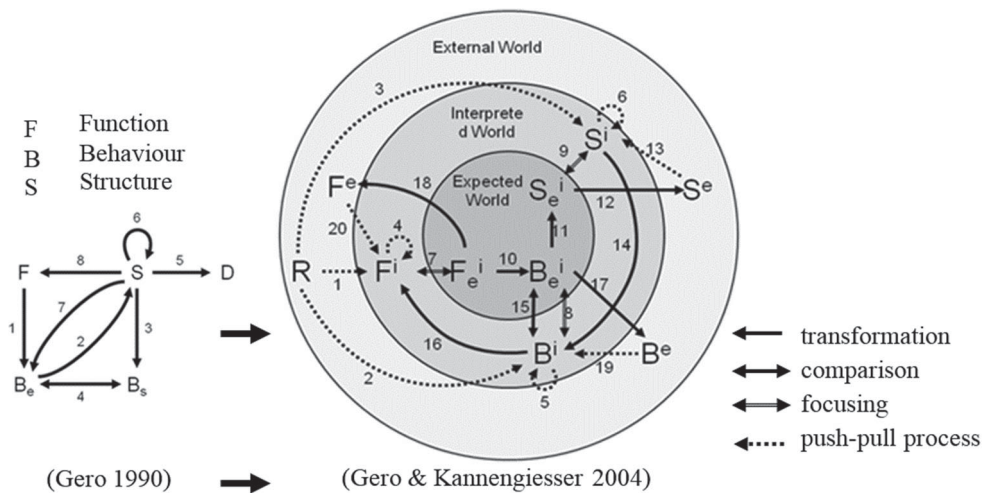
F Function
B Behaviour
S Structure

6
F 8 S 5 D
1 7 2 3
$B_e$ 4 $B_s$

External World
Interprete d World
Expected World

3
6
$S^i$
9
13
$F^e$
18
$S_e^i$
12
$S^e$
20
4
11
14
R
1
$F^i$
7
$F_e^i$
10
$B_e^i$
17
15
8
16
$B^i$
$B^e$
19
2
5

transformation
comparison
focusing
push-pull process

(Gero 1990)
(Gero & Kannengiesser 2004)